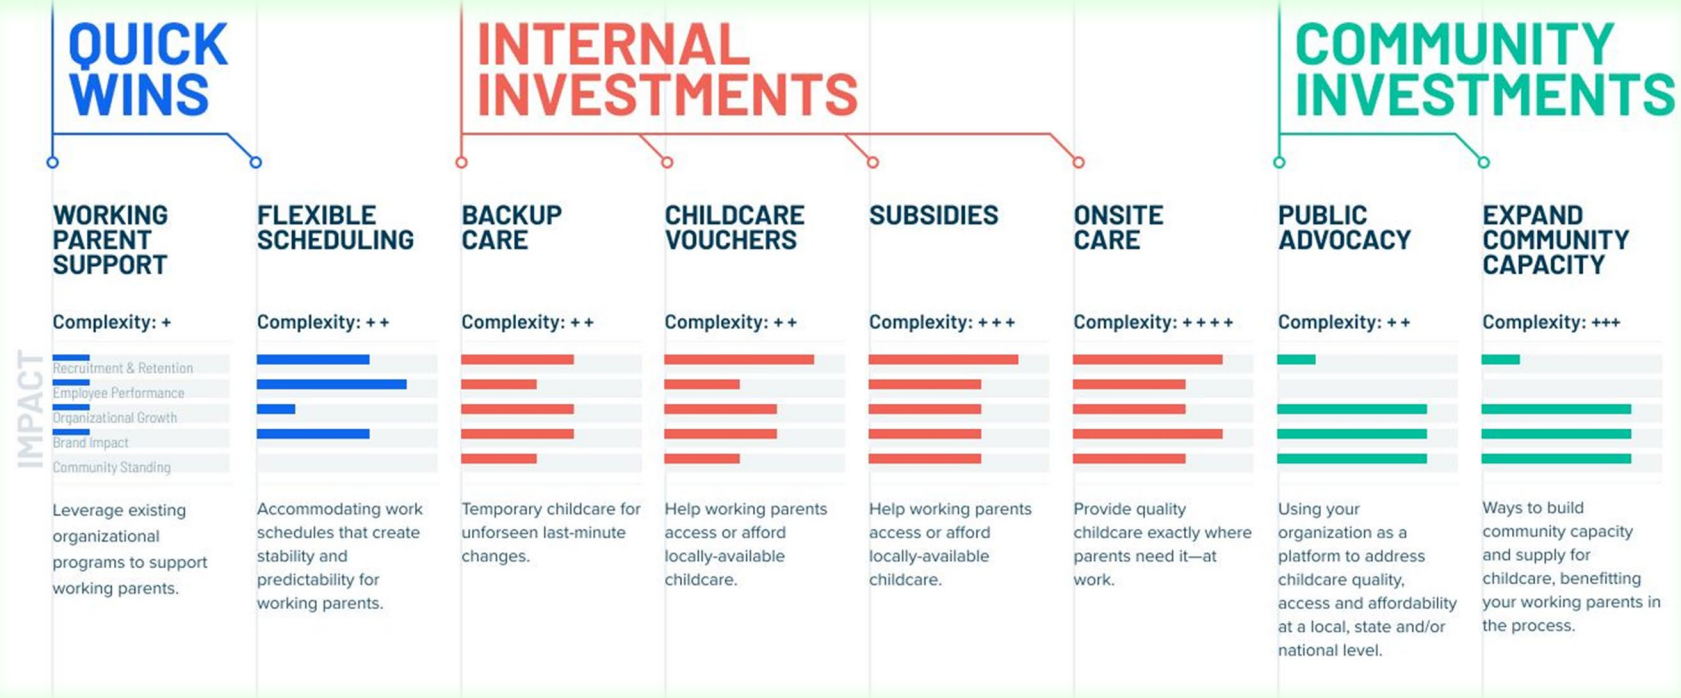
QUICK WINS

INTERNAL INVESTMENTS

COMMUNITY INVESTMENTS

WORKING PARENT SUPPORT

Complexity: +

IMPACT

Recruitment & Retention
Employee Performance
Organizational Growth
Brand Impact
Community Standing

Leverage existing organizational programs to support working parents.

FLEXIBLE SCHEDULING

Complexity: + +

Accommodating work schedules that create stability and predictability for working parents.

BACKUP CARE

Complexity: + +

Temporary childcare for unforseen last-minute changes.

CHILDCARE VOUCHERS

Complexity: + +

Help working parents access or afford locally-available childcare.

SUBSIDIES

Complexity: + + +

Help working parents access or afford locally-available childcare.

ONSITE CARE

Complexity: + + + +

Provide quality childcare exactly where parents need it—at work.

PUBLIC ADVOCACY

Complexity: + +

Using your organization as a platform to address childcare quality, access and affordability at a local, state and/or national level.

EXPAND COMMUNITY CAPACITY

Complexity: +++

Ways to build community capacity and supply for childcare, benefitting your working parents in the process.